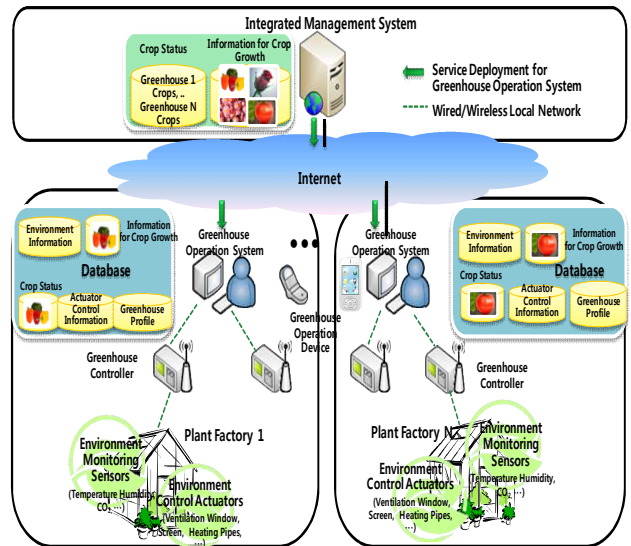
Integrated Management System

Crop Status

Greenhouse 1 Crops, .. Greenhouse N Crops

Information for Crop Growth

Service Deployment for Greenhouse Operation System

Wired/Wireless Local Network

Internet

Environment Information

Information for Crop Growth

Database

Crop Status

Actuator Control Information

Greenhouse Profile

Greenhouse Operation System

Greenhouse Operation Device

Greenhouse Controller

Plant Factory 1

Environment Monitoring Sensors (Temperature Humidity, $CO_2$, …)

Environment Control Actuators (Ventilation Window, Screen, Heating Pipes, …)

Greenhouse Operation System

Environment Information

Information for Crop Growth

Database

Crop Status

Actuator Control Information

Greenhouse Profile

Greenhouse Controller

Plant Factory N

Environment Monitoring Sensors (Temperature Humidity, $CO_2$, …)

Environment Control Actuators (Ventilation Window, Screen, Heating Pipes, …)